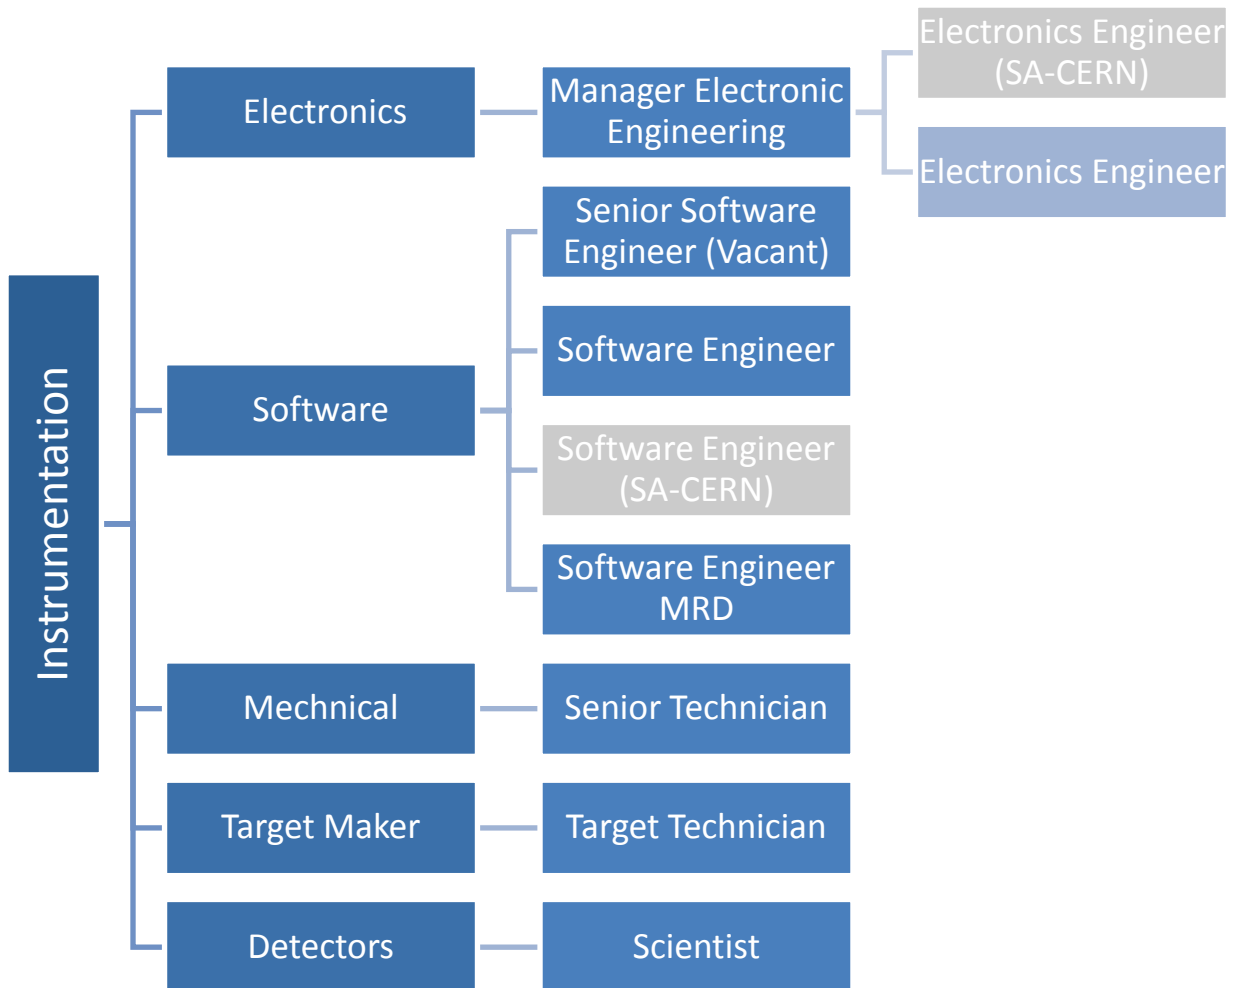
Instrumentation

Electronics

Manager Electronic Engineering

Electronics Engineer (SA-CERN)

Electronics Engineer

Software

Senior Software Engineer (Vacant)

Software Engineer

Software Engineer (SA-CERN)

Software Engineer MRD

Mechnical

Senior Technician

Target Maker

Target Technician

Detectors

Scientist